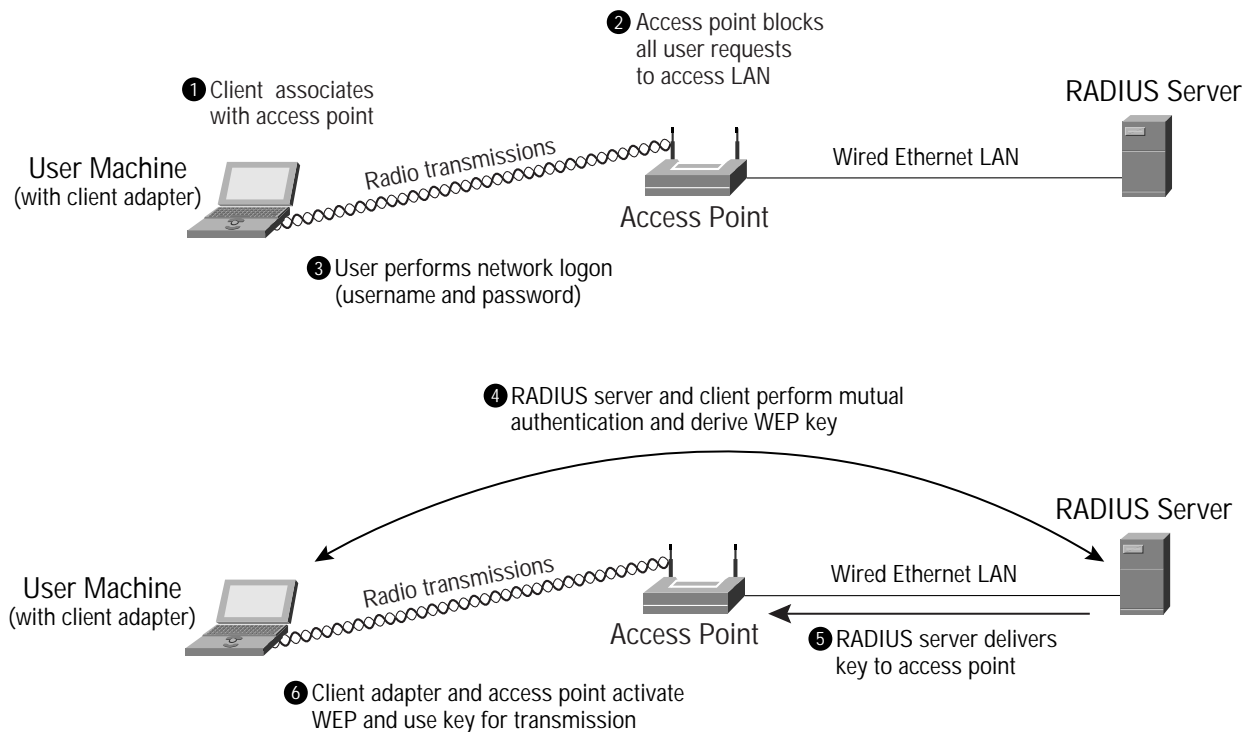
2 Access point blocks all user requests to access LAN

1 Client associates with access point

RADIUS Server

User Machine
(with client adapter)

Radio transmissions

Wired Ethernet LAN

Access Point

3 User performs network logon (username and password)

4 RADIUS server and client perform mutual authentication and derive WEP key

RADIUS Server

User Machine
(with client adapter)

Radio transmissions

Wired Ethernet LAN

Access Point

5 RADIUS server delivers key to access point

6 Client adapter and access point activate WEP and use key for transmission